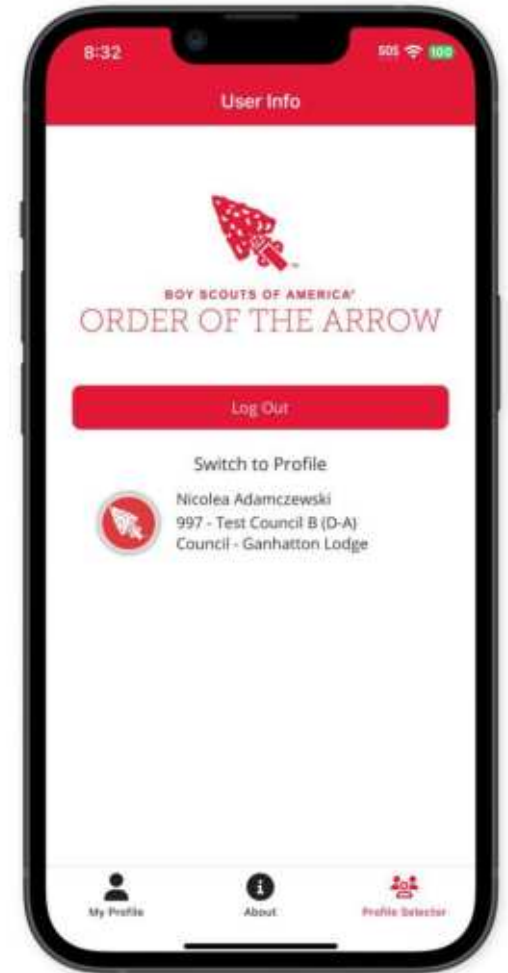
8:32

SOS 100

User Info

BOY SCOUTS OF AMERICA®
ORDER OF THE ARROW

Log Out

Switch to Profile

Nicolea Adamczewski
997 - Test Council B (D-A) Council - Ganhatton Lodge

My Profile

About

Profile Selector